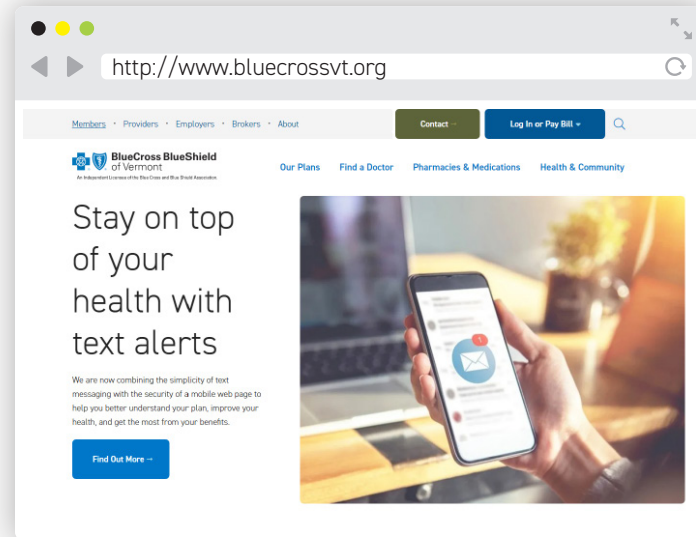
http://www.bluecrossvt.org

Members • Providers • Employers • Brokers • About

Contact →

Log In or Pay Bill ▾

BlueCross BlueShield of Vermont
An Independent Licensee of the Blue Cross and Blue Shield Association.

Our Plans   Find a Doctor   Pharmacies & Medications   Health & Community

Stay on top of your health with text alerts

We are now combining the simplicity of text messaging with the security of a mobile web page to help you better understand your plan, improve your health, and get the most from your benefits.

Find Out More →

1